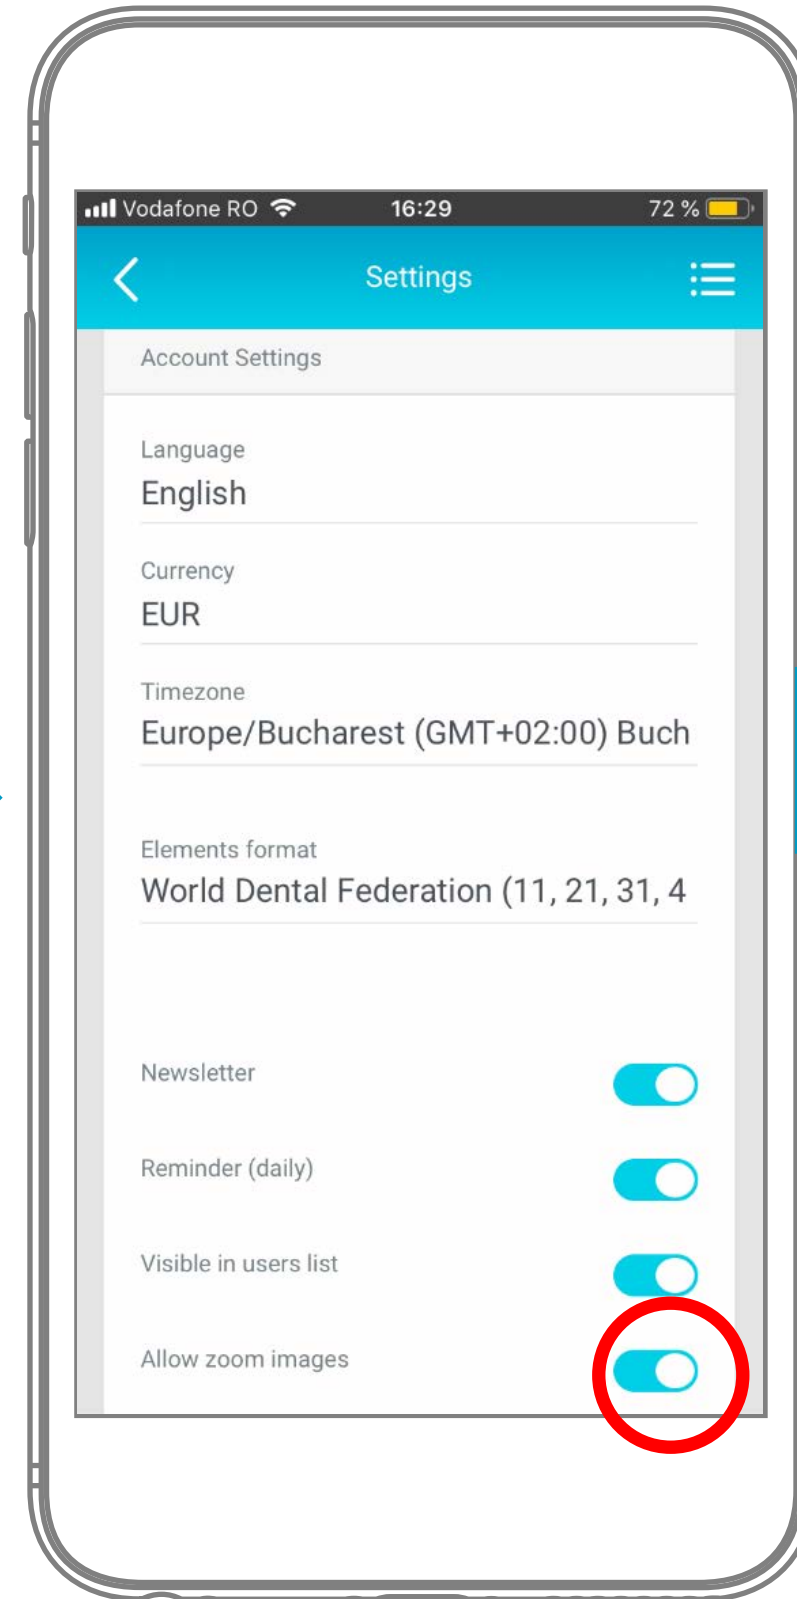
Vodafone RO 16:29 72 %

Settings

Account Settings

Language
English

Currency
EUR

Timezone
Europe/Bucharest (GMT+02:00) Buch

Elements format
World Dental Federation (11, 21, 31, 4

Newsletter

Reminder (daily)

Visible in users list

Allow zoom images